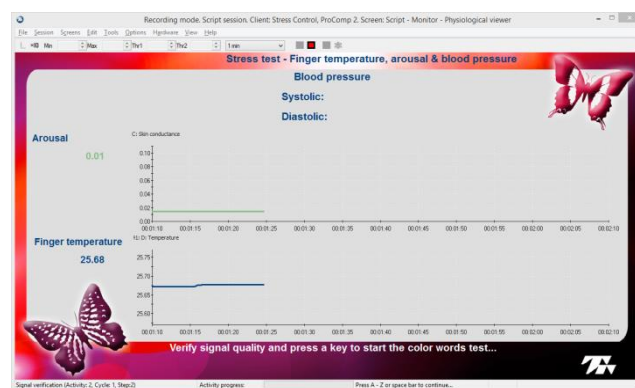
Recording mode. Script session. Client: Stress Control, ProComp 2. Screen: Script - Monitor - Physiological viewer

File Session Screens Edit Tools Options Hardware View Help

Min Max Thr1 Thr2 1 min

Stress test - Finger temperature, arousal & blood pressure

Blood pressure

Systolic:

Diastolic:

Arousal

0.01

C: Skin conductance

0.10
0.08
0.06
0.04
0.02
0.00

00:01:10 00:01:15 00:01:20 00:01:25 00:01:30 00:01:35 00:01:40 00:01:45 00:01:50 00:01:55 00:02:00 00:02:05 00:02:10

Finger temperature

25.68

D: Temperature

25.75
25.70
25.65
25.60

00:01:10 00:01:15 00:01:20 00:01:25 00:01:30 00:01:35 00:01:40 00:01:45 00:01:50 00:01:55 00:02:00 00:02:05 00:02:10

Verify signal quality and press a key to start the color words test...

Signal verification (Activity: 2, Cycle: 1, Step:2) Activity progress: Press A - Z or space bar to continue...